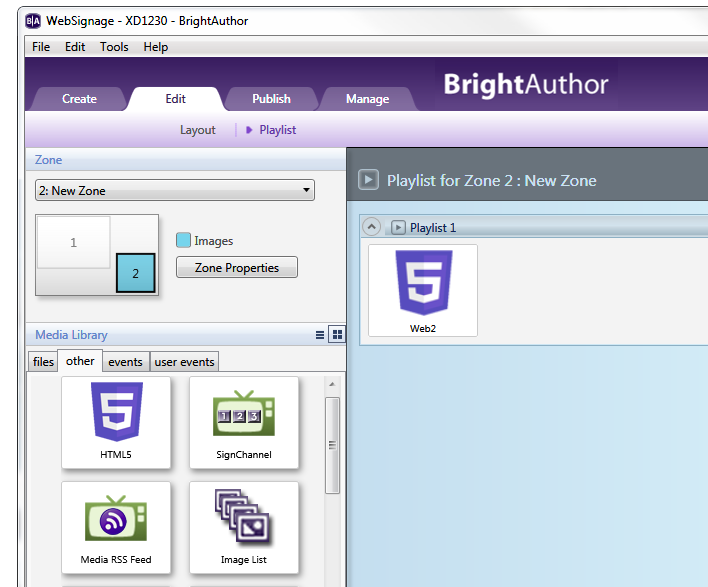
WebSignage - XD1230 - BrightAuthor

File Edit Tools Help

Create Edit Publish Manage

BrightAuthor

Layout Playlist

Zone

2: New Zone

1

2

Images

Zone Properties

Media Library

files other events user events

HTML5

1 2 3

SignChannel

Media RSS Feed

Image List

Playlist for Zone 2 : New Zone

Playlist 1

Web2